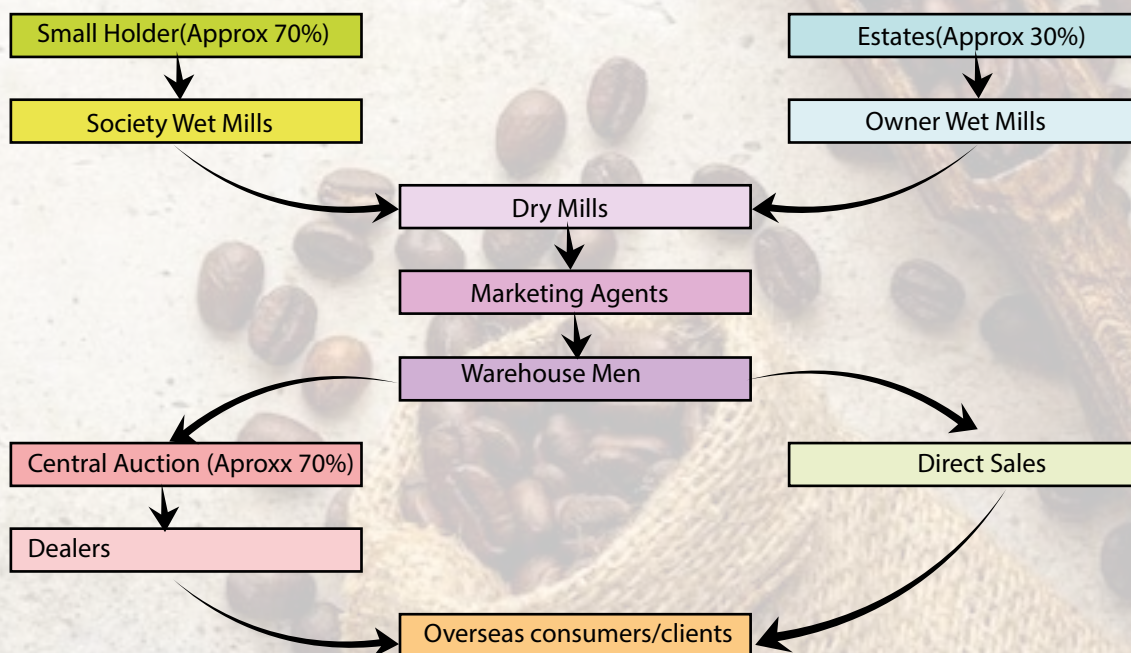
Small Holder(Approx 70%)

Estates(Approx 30%)

Society Wet Mills

Owner Wet Mills

Dry Mills

Marketing Agents

Warehouse Men

Central Auction (Aproxx 70%)

Direct Sales

Dealers

Overseas consumers/clients